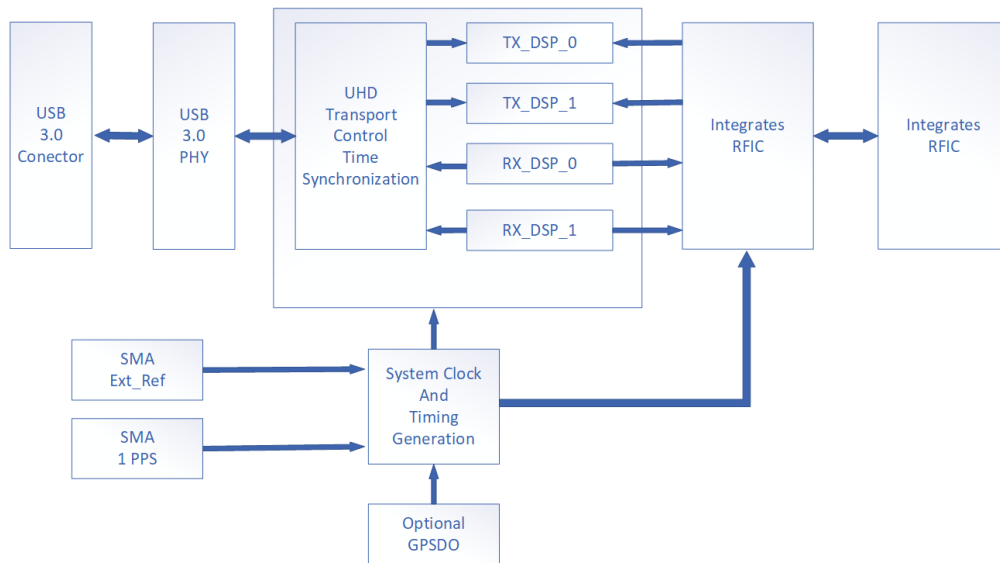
USB
3.0
Conector

USB
3.0
PHY

UHD
Transport
Control
Time
Synchronization

TX_DSP_0

TX_DSP_1

RX_DSP_0

RX_DSP_1

Integrates
RFIC

Integrates
RFIC

SMA
Ext_Ref

SMA
1 PPS

System Clock
And
Timing
Generation

Optional
GPSDO